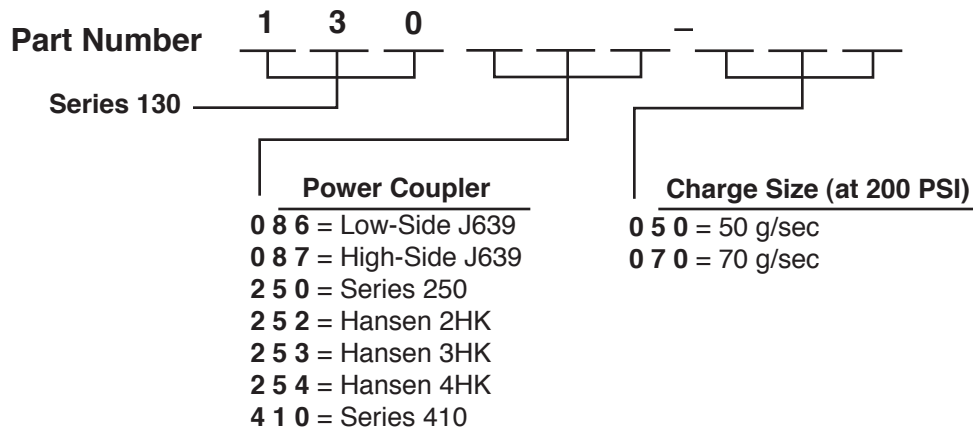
Part Number 1 3 0 _ _ _ – _ _ _

Series 130

Power Coupler
0 8 6 = Low-Side J639
0 8 7 = High-Side J639
2 5 0 = Series 250
2 5 2 = Hansen 2HK
2 5 3 = Hansen 3HK
2 5 4 = Hansen 4HK
4 1 0 = Series 410

Charge Size (at 200 PSI)
0 5 0 = 50 g/sec
0 7 0 = 70 g/sec